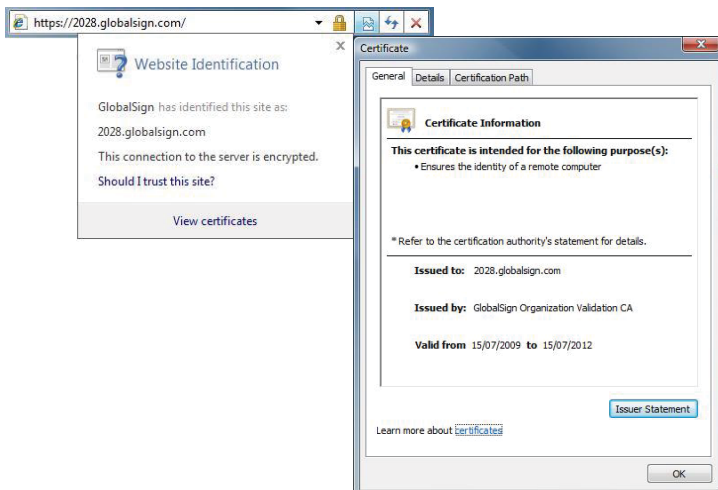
https://2028.globalsign.com/

Website Identification

GlobalSign has identified this site as:

2028.globalsign.com

This connection to the server is encrypted.

Should I trust this site?

View certificates

Certificate

General | Details | Certification Path

Certificate Information

This certificate is intended for the following purpose(s):
• Ensures the identity of a remote computer

* Refer to the certification authority's statement for details.

Issued to: 2028.globalsign.com

Issued by: GlobalSign Organization Validation CA

Valid from 15/07/2009 to 15/07/2012

Issuer Statement

Learn more about certificates

OK